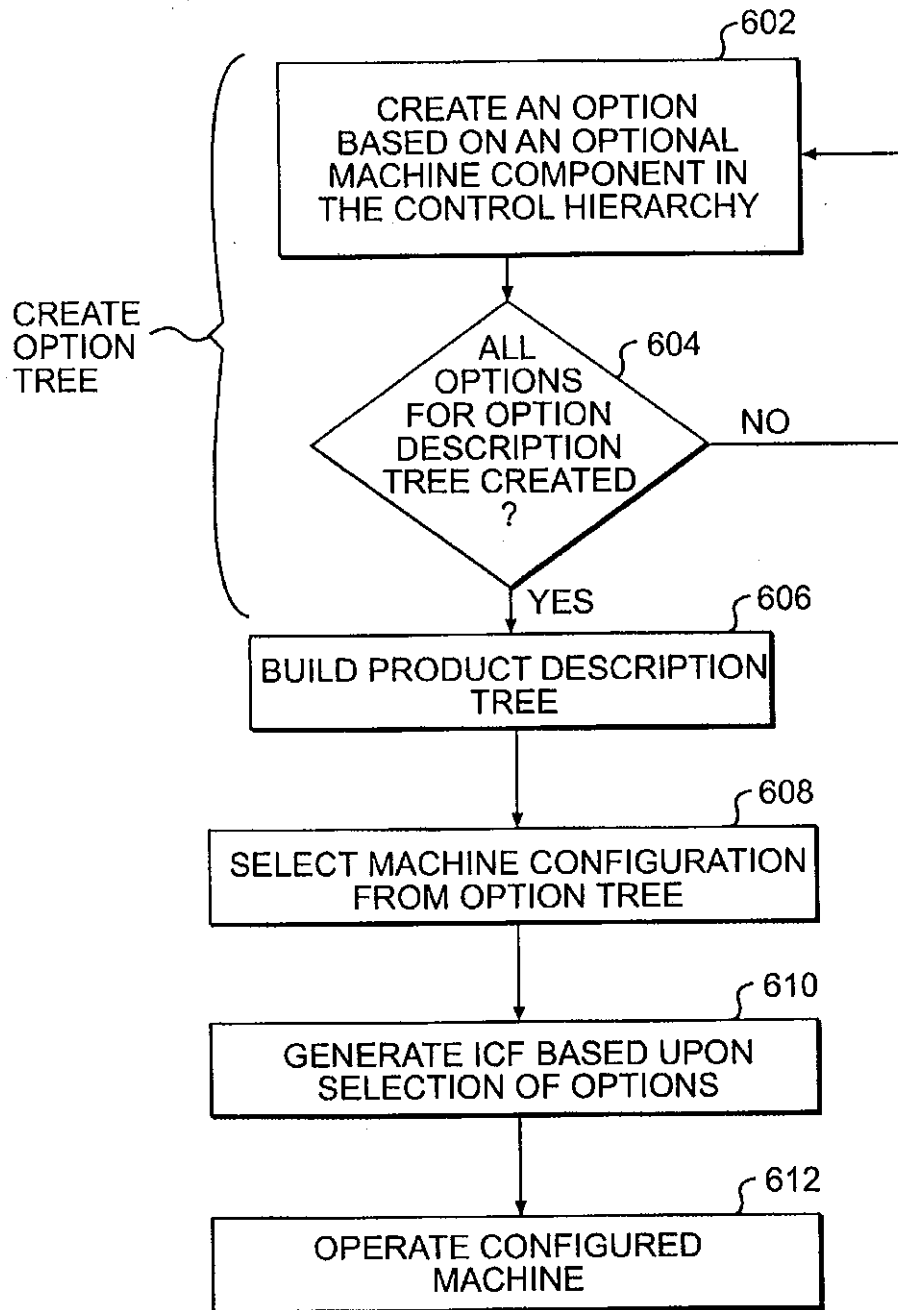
602

CREATE AN OPTION BASED ON AN OPTIONAL MACHINE COMPONENT IN THE CONTROL HIERARCHY

CREATE OPTION TREE

604

ALL OPTIONS FOR OPTION DESCRIPTION TREE CREATED ?

NO

YES

606

BUILD PRODUCT DESCRIPTION TREE

608

SELECT MACHINE CONFIGURATION FROM OPTION TREE

610

GENERATE ICF BASED UPON SELECTION OF OPTIONS

612

OPERATE CONFIGURED MACHINE